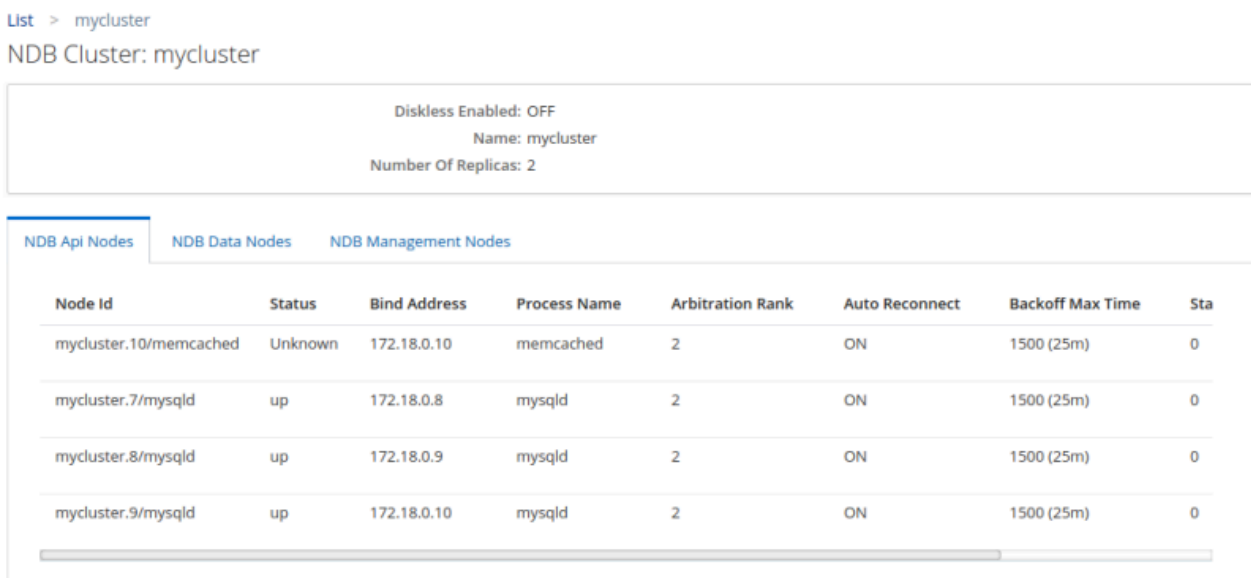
List > mycluster

NDB Cluster: mycluster

Diskless Enabled: OFF
Name: mycluster
Number Of Replicas: 2

NDB Api Nodes NDB Data Nodes NDB Management Nodes

| Node Id | Status | Bind Address | Process Name | Arbitration Rank | Auto Reconnect | Backoff Max Time | Sta |
|---|---|---|---|---|---|---|---|
| mycluster.10/memcached | Unknown | 172.18.0.10 | memcached | 2 | ON | 1500 (25m) | 0 |
| mycluster.7/mysqld | up | 172.18.0.8 | mysqld | 2 | ON | 1500 (25m) | 0 |
| mycluster.8/mysqld | up | 172.18.0.9 | mysqld | 2 | ON | 1500 (25m) | 0 |
| mycluster.9/mysqld | up | 172.18.0.10 | mysqld | 2 | ON | 1500 (25m) | 0 |